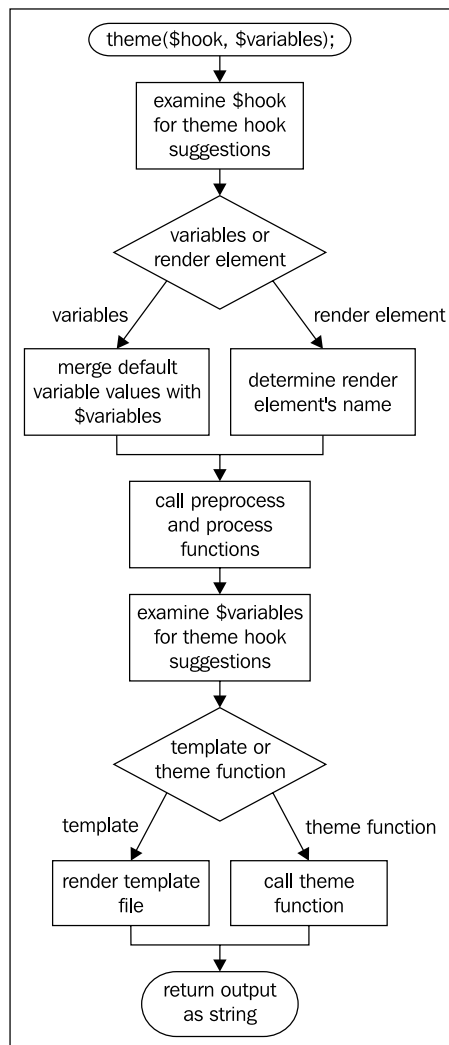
theme($hook, $variables);

examine $hook for theme hook suggestions

variables or render element

variables

render element

merge default variable values with $variables

determine render element's name

call preprocess and process functions

examine $variables for theme hook suggestions

template or theme function

template

theme function

render template file

call theme function

return output as string